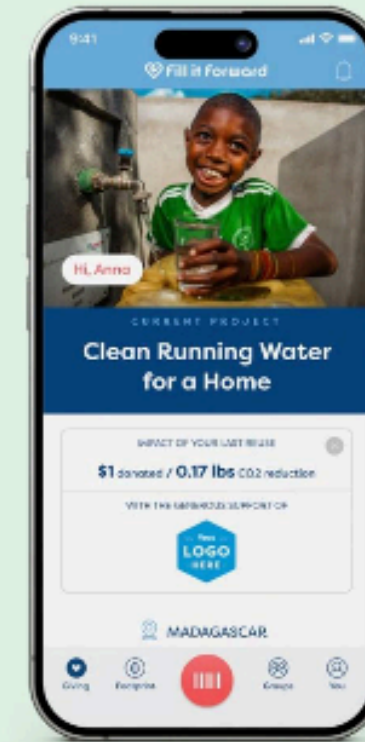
9:41

Fill it Forward

Hi, Anna

CURRENT PROJECT

Clean Running Water for a Home

IMPACT OF YOUR LAST REUSE

$1 donated / 0.17 lbs CO2 reduction

WITH THE GENEROUS SUPPORT OF

Your LOGO HERE

MADAGASCAR

Giving

Footprint

Groups

You